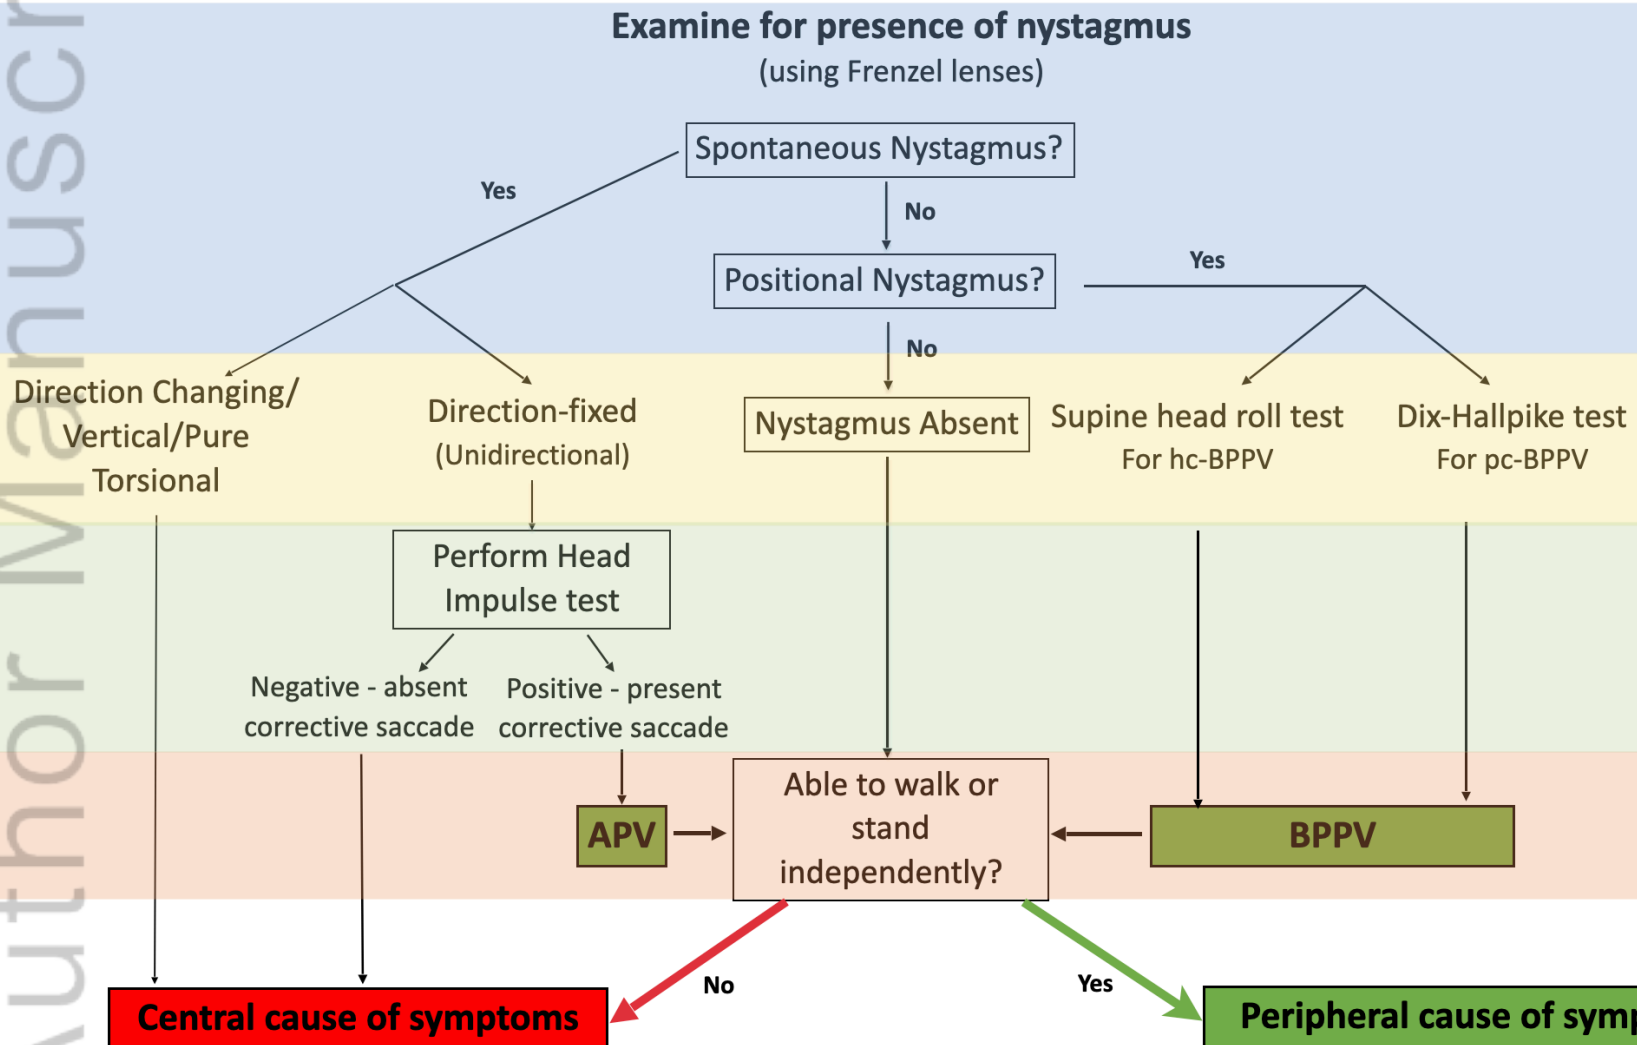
Examine for presence of nystagmus
(using Frenzel lenses)

Spontaneous Nystagmus?

Yes

No

Positional Nystagmus?

Yes

No

Direction Changing/ Vertical/Pure Torsional

Direction-fixed (Unidirectional)

Nystagmus Absent

Supine head roll test
For hc-BPPV

Dix-Hallpike test
For pc-BPPV

Perform Head Impulse test

Negative - absent corrective saccade

Positive - present corrective saccade

APV

Able to walk or stand independently?

BPPV

No

Yes

Central cause of symptoms

Peripheral cause of symp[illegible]

uthor Manuscr